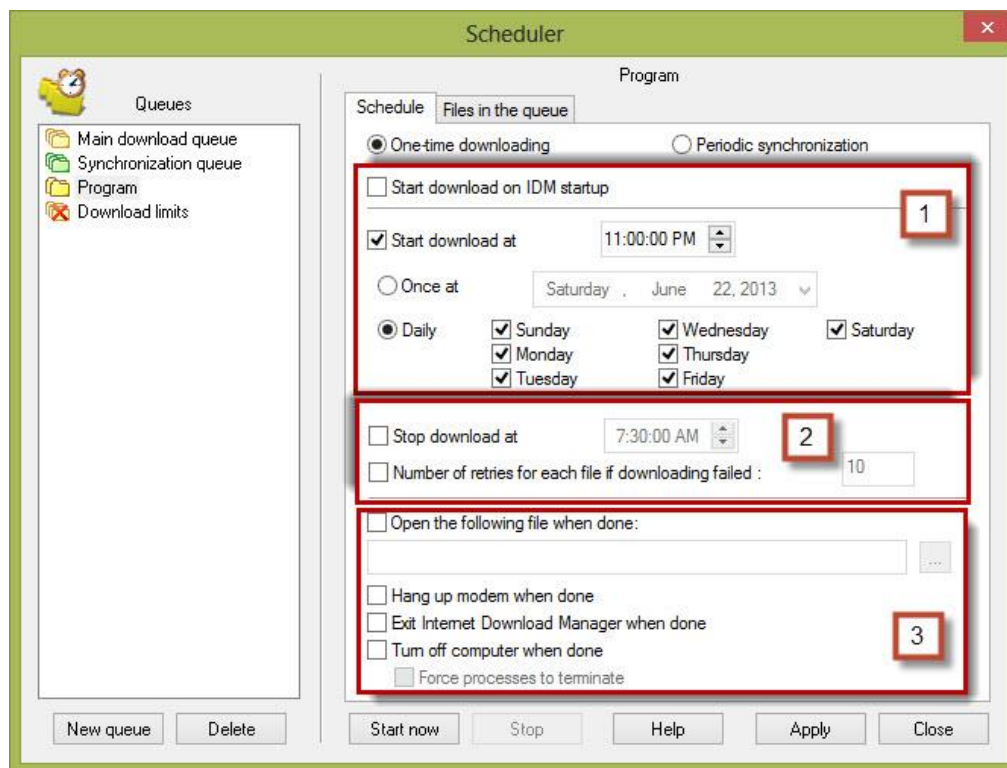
Scheduler

Queues

Main download queue
Synchronization queue
Program
Download limits

Program

Schedule | Files in the queue

One-time downloading
Periodic synchronization

Start download on IDM startup

1

Start download at 11:00:00 PM

Once at Saturday , June 22, 2013

Daily
Sunday
Monday
Tuesday
Wednesday
Thursday
Friday
Saturday

Stop download at 7:30:00 AM

2

Number of retries for each file if downloading failed : 10

Open the following file when done:

...

Hang up modem when done
Exit Internet Download Manager when done
Turn off computer when done
Force processes to terminate

3

New queue
Delete
Start now
Stop
Help
Apply
Close